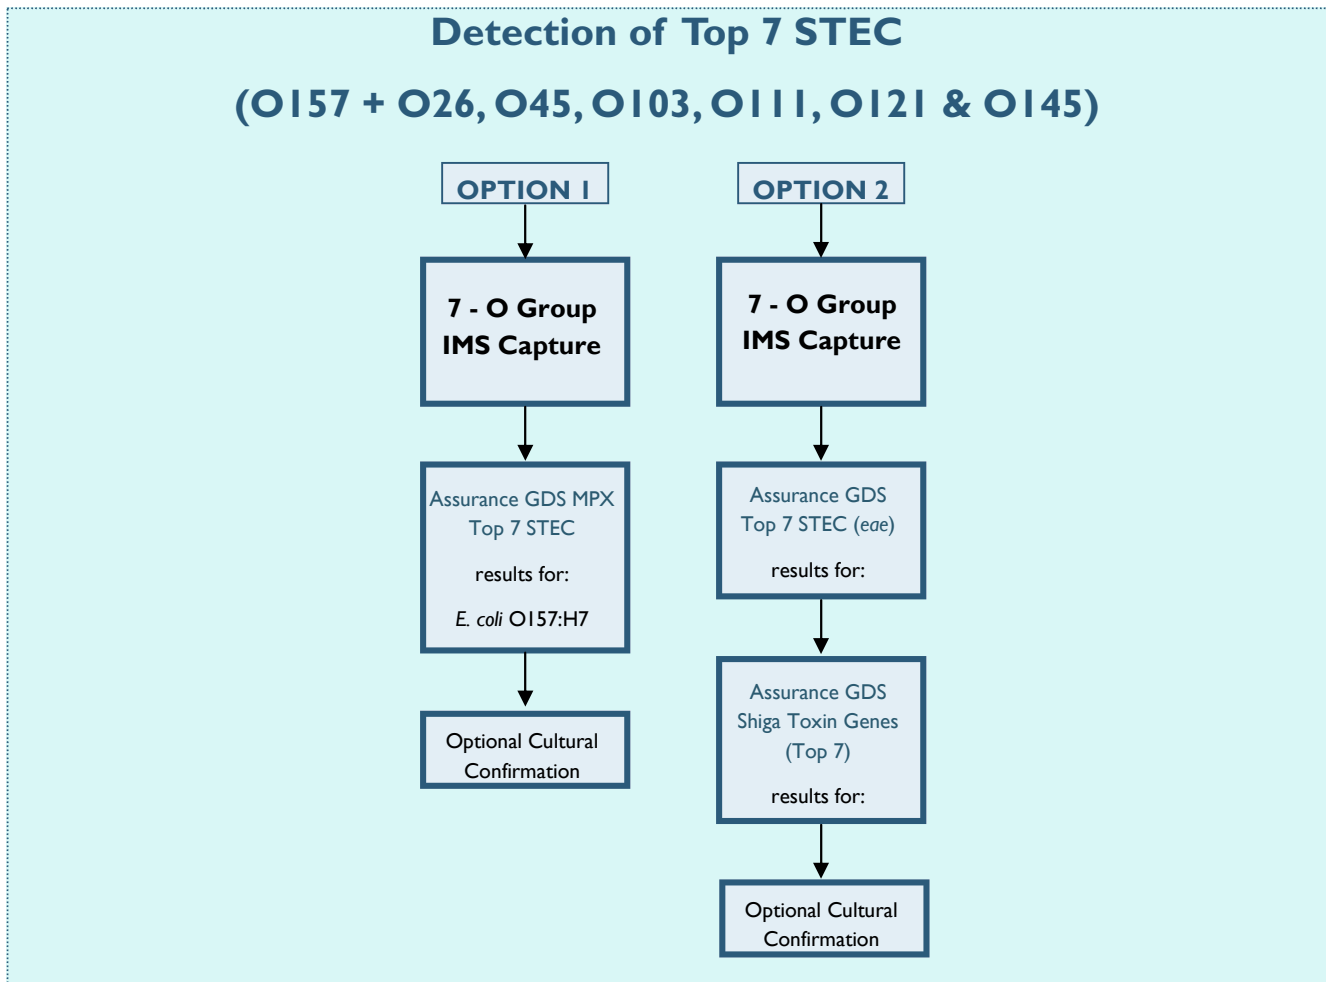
Detection of Top 7 STEC

(O157 + O26, O45, O103, O111, O121 & O145)

OPTION 1

7 - O Group IMS Capture

Assurance GDS MPX Top 7 STEC

results for:

E. coli O157:H7

Optional Cultural Confirmation

OPTION 2

7 - O Group IMS Capture

Assurance GDS Top 7 STEC (eae)

results for:

Assurance GDS Shiga Toxin Genes (Top 7)

results for:

Optional Cultural Confirmation